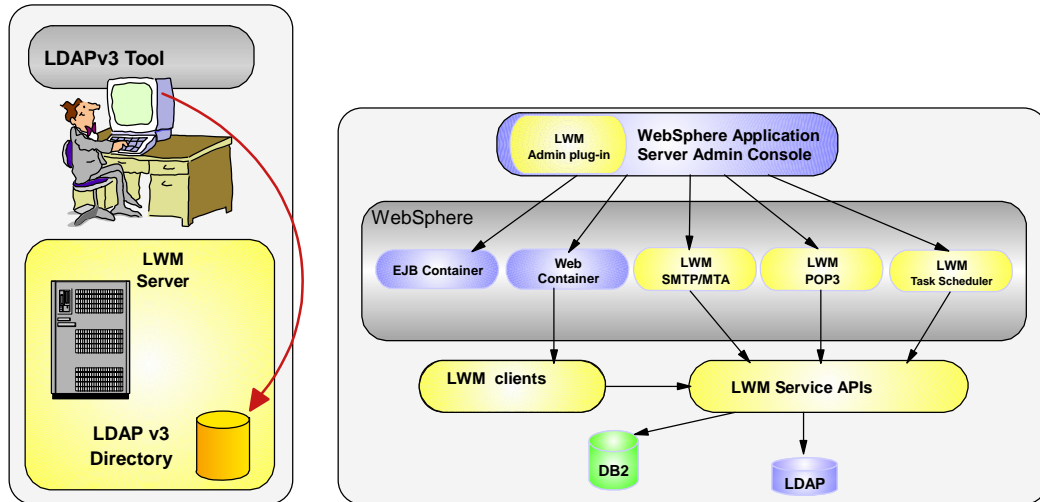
LDAPv3 Tool

LWM Server

LDAP v3 Directory

LWM Admin plug-in

WebSphere Application Server Admin Console

WebSphere

EJB Container

Web Container

LWM SMTP/MTA

LWM POP3

LWM Task Scheduler

LWM clients

LWM Service APIs

DB2

LDAP